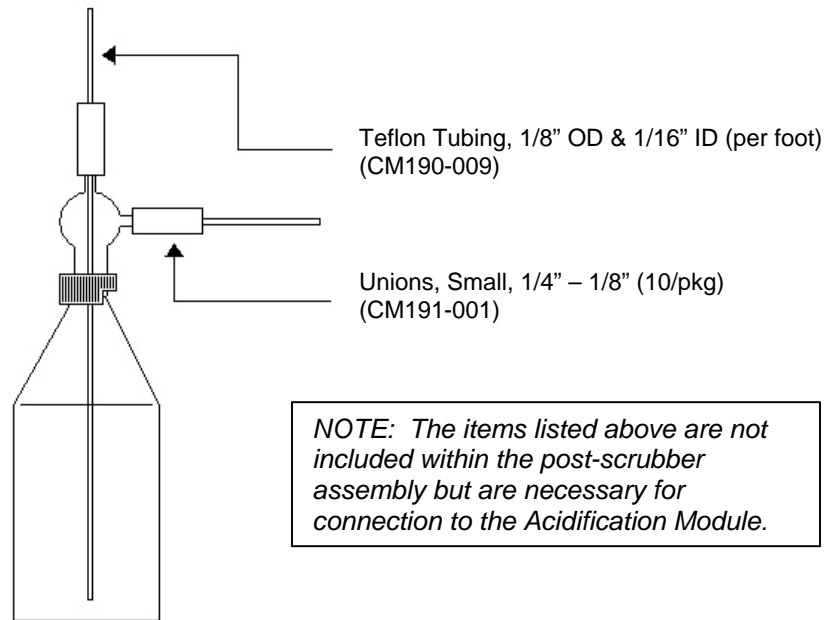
Teflon Tubing, 1/8” OD & 1/16” ID (per foot) (CM190-009)

Unions, Small, 1/4” – 1/8” (10/pkg) (CM191-001)

NOTE: The items listed above are not included within the post-scrubber assembly but are necessary for connection to the Acidification Module.